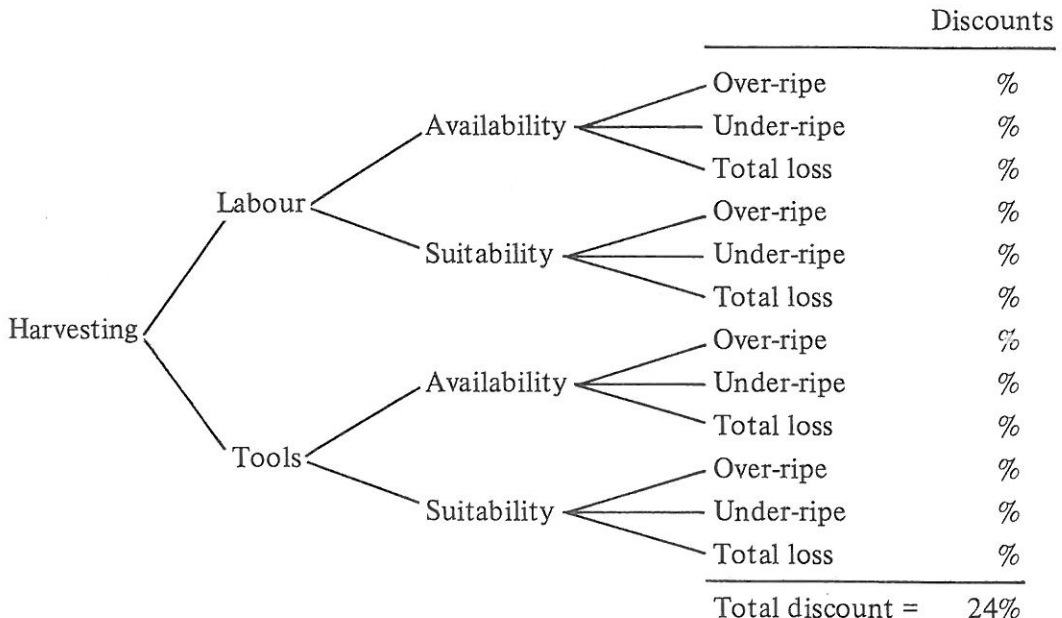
Discounts

Harvesting

Labour

Availability

Over-ripe %
Under-ripe %
Total loss %

Suitability

Over-ripe %
Under-ripe %
Total loss %

Tools

Availability

Over-ripe %
Under-ripe %
Total loss %

Suitability

Over-ripe %
Under-ripe %
Total loss %

Total discount = 24%